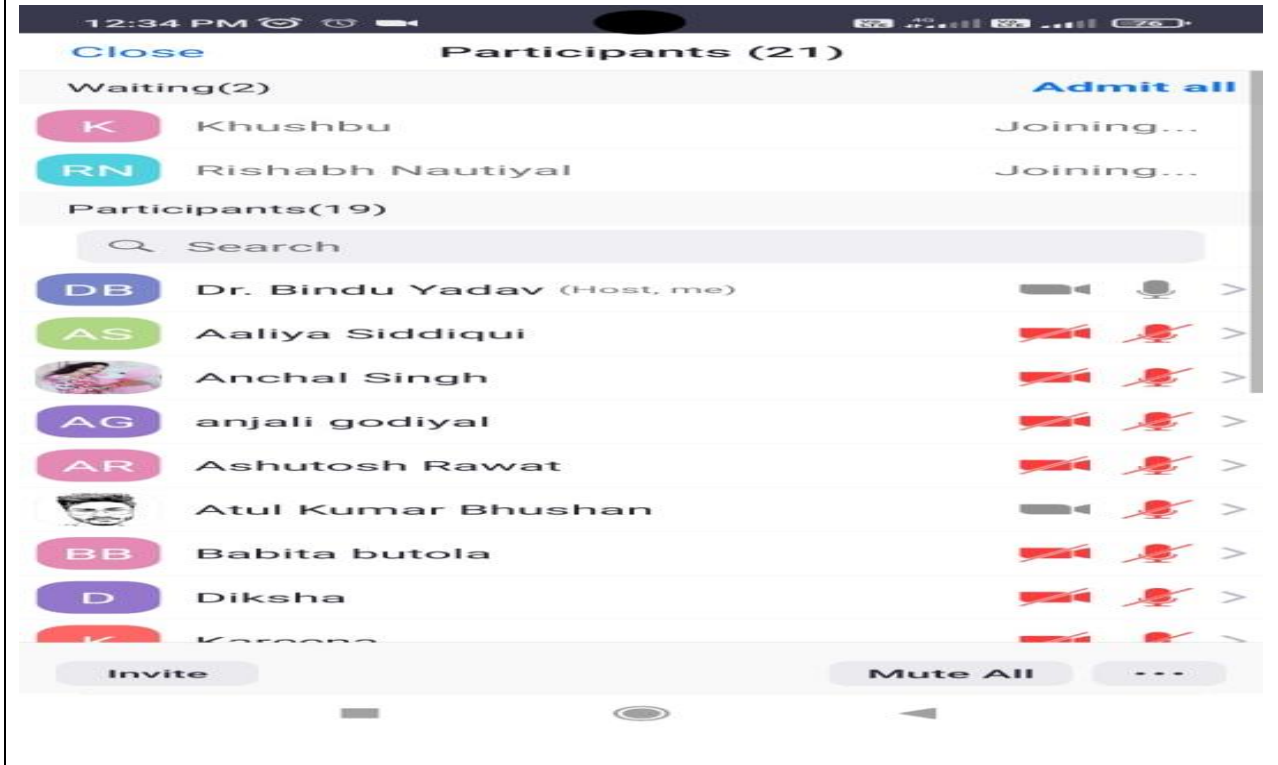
12:34 PM

Close Participants (21)

Waiting(2) Admit all

K Khushbu Joining...

RN Rishabh Nautiyal Joining...

Participants(19)

Search

DB Dr. Bindu Yadav (Host, me)

AS Aaliya Siddiqui

Anchal Singh

AG anjali godiyal

AR Ashutosh Rawat

Atul Kumar Bhushan

BB Babita butola

D Diksha

K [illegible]

Invite Mute All ...